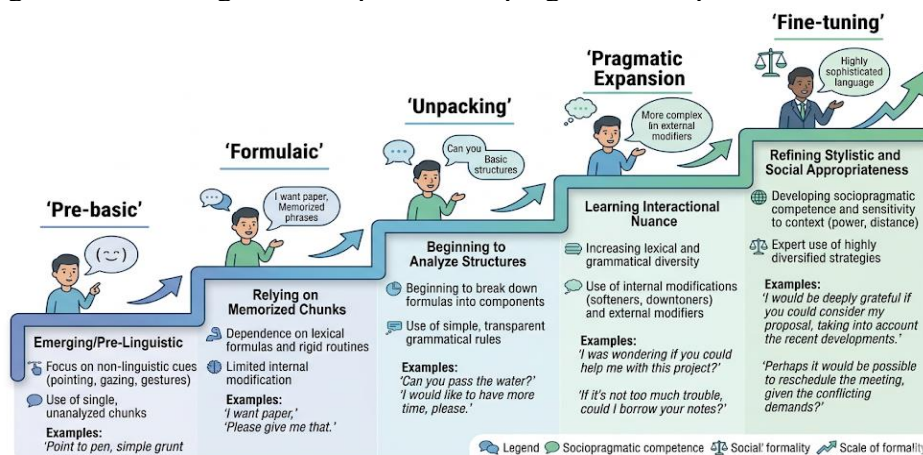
'Pre-basic'

(◡‿◡)

Emerging/Pre-Linguistic

Focus on non-linguistic cues (pointing, gazing, gestures)

Use of single, unanalyzed chunks

Examples:
'Point to pen, simple grunt

'Formulaic'

I want paper, Memorized phrases

Relying on Memorized Chunks

Dependence on lexical formulas and rigid routines

Limited internal modification

Examples:
'I want paper,'
'Please give me that.'

'Unpacking'

Can you Basic structures

Beginning to Analyze Structures

Beginning to break down formulas into components

Use of simple, transparent grammatical rules

Examples:
'Can you pass the water?'
'I would like to have more time, please.'

'Pragmatic Expansion

More complex lin external modifiers

Learning Interactional Nuance

Increasing lexical and grammatical diversity

Use of internal modifications (softeners, downtoners) and external modifiers

Examples:
'I was wondering if you could help me with this project?'

'If it's not too much trouble, could I borrow your notes?'

'Fine-tuning'

Highly sophisticated language

Refining Stylistic and Social Appropriateness

Developing sociopragmatic competence and sensitivity to context (power, distance)

Expert use of highly diversified strategies

Examples:
'I would be deeply grateful if you could consider my proposal, taking into account the recent developments.'

'Perhaps it would be possible to reschedule the meeting, given the conflicting demands?'

Legend Sociopragmatic competence Social' formality Scale of formality